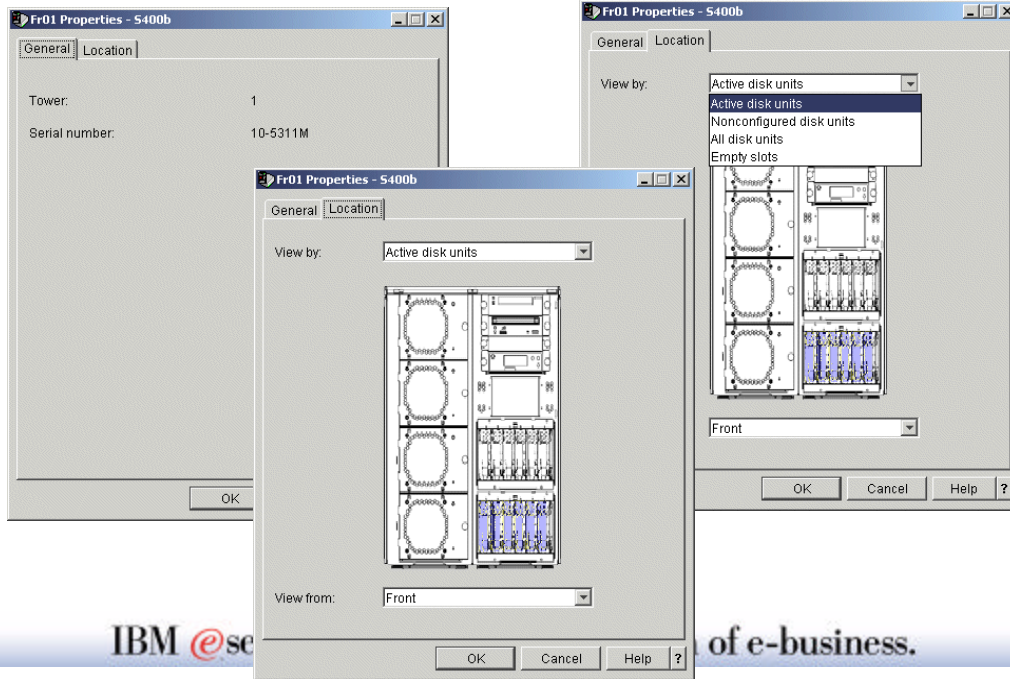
Fr01 Properties - S400b

General | Location

Tower: 1

Serial number: 10-5311M

OK

Fr01 Properties - S400b

General | Location

View by: Active disk units

Active disk units
Nonconfigured disk units
All disk units
Empty slots

Front

OK | Cancel | Help | ?

Fr01 Properties - S400b

General | Location

View by: Active disk units

View from: Front

OK | Cancel | Help | ?

IBM @se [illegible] of e-business.